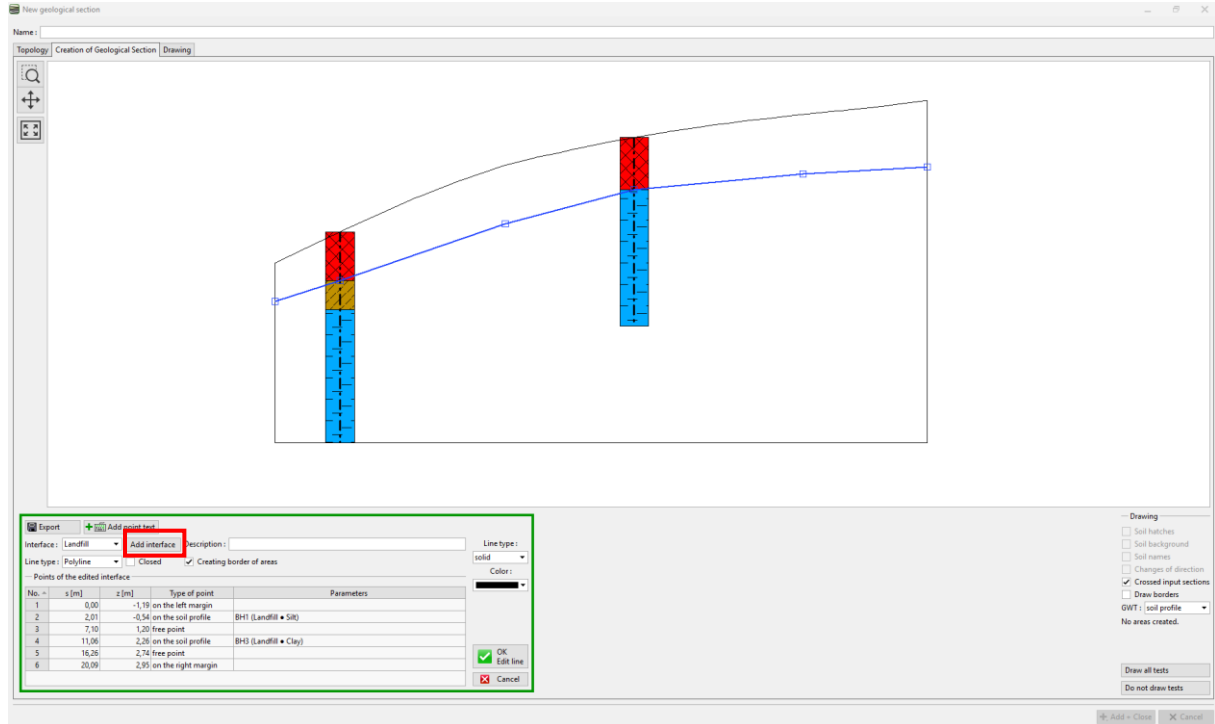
New geological section

Name :

Topology | Creation of Geological Section | Drawing

Export
Add point text

Interface : Landfill
Add interface
Description :
Line type : Polyline
Closed
Creating border of areas

Points of the edited interface

| No. | s [m] | z [m] | Type of point | Parameters |
|---|---|---|---|---|
| 1 | 0,00 | -1,19 | on the left margin | |
| 2 | 2,01 | -0,54 | on the soil profile | BH1 (Landfill • Silt) |
| 3 | 7,10 | 1,20 | free point | |
| 4 | 11,06 | 2,26 | on the soil profile | BH3 (Landfill • Clay) |
| 5 | 16,26 | 2,74 | free point | |
| 6 | 20,09 | 2,95 | on the right margin | |

Line type :
solid
Color :

OK
Edit line
Cancel

Drawing
Soil hatches
Soil background
Soil names
Changes of direction
Crossed input sections
Draw borders
GWT : soil profile
No areas created.

Draw all tests
Do not draw tests

Add + Close
Cancel